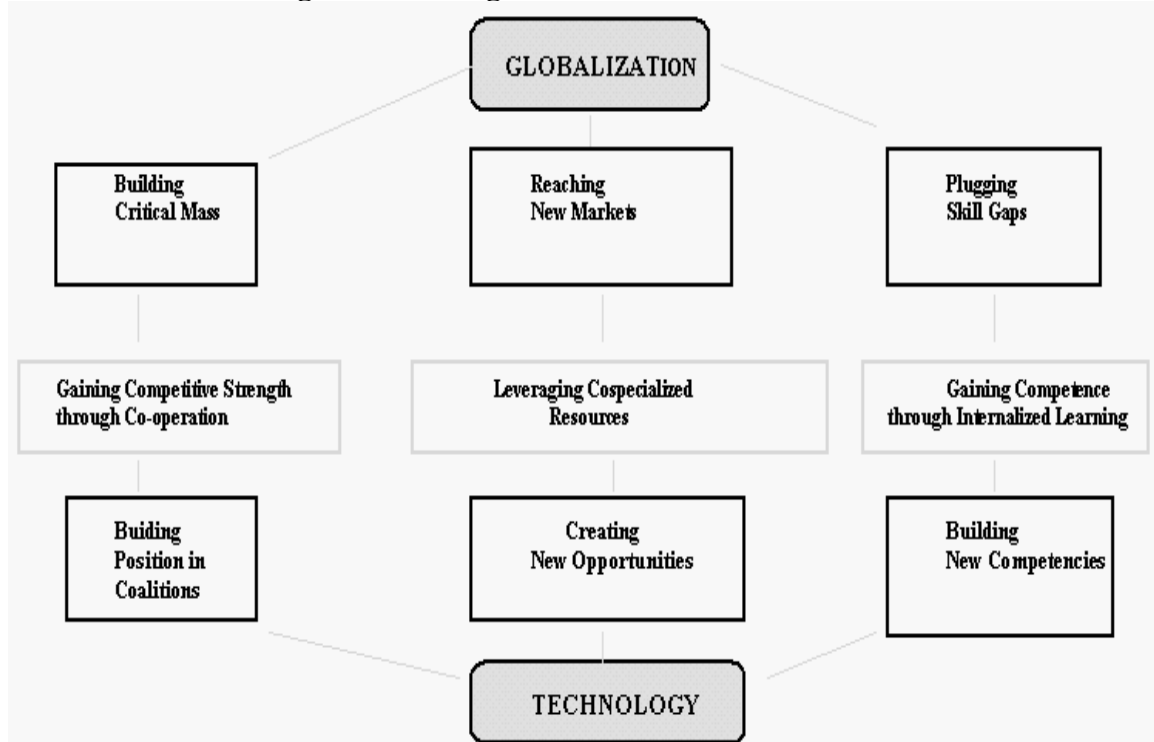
GLOBALIZATION

Building Critical Mass

Reaching New Markets

Plugging Skill Gaps

Gaining Competitive Strength through Co-operation

Leveraging Cospecialized Resources

Gaining Competence through Internalized Learning

Building Position in Coalitions

Creating New Opportunities

Building New Competencies

TECHNOLOGY